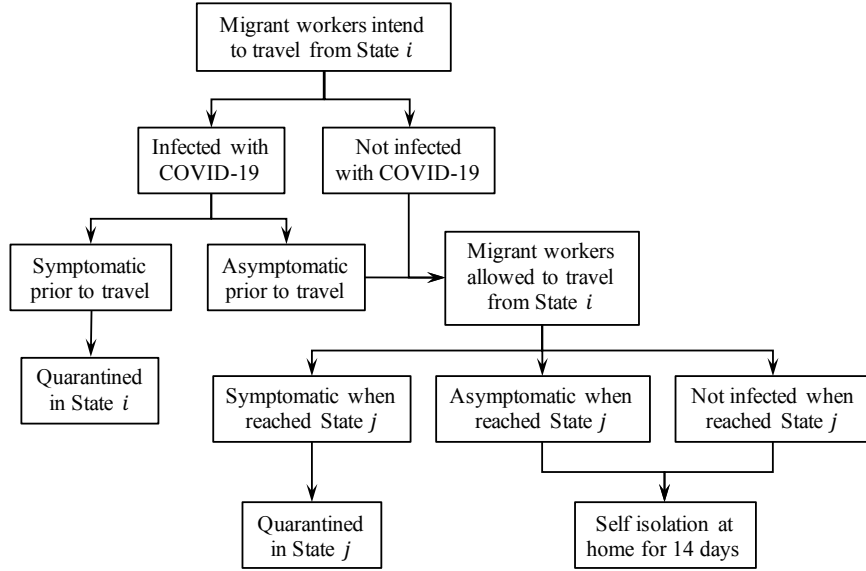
Migrant workers intend to travel from State $i$

Infected with COVID-19

Not infected with COVID-19

Symptomatic prior to travel

Asymptomatic prior to travel

Migrant workers allowed to travel from State $i$

Quarantined in State $i$

Symptomatic when reached State $j$

Asymptomatic when reached State $j$

Not infected when reached State $j$

Quarantined in State $j$

Self isolation at home for 14 days